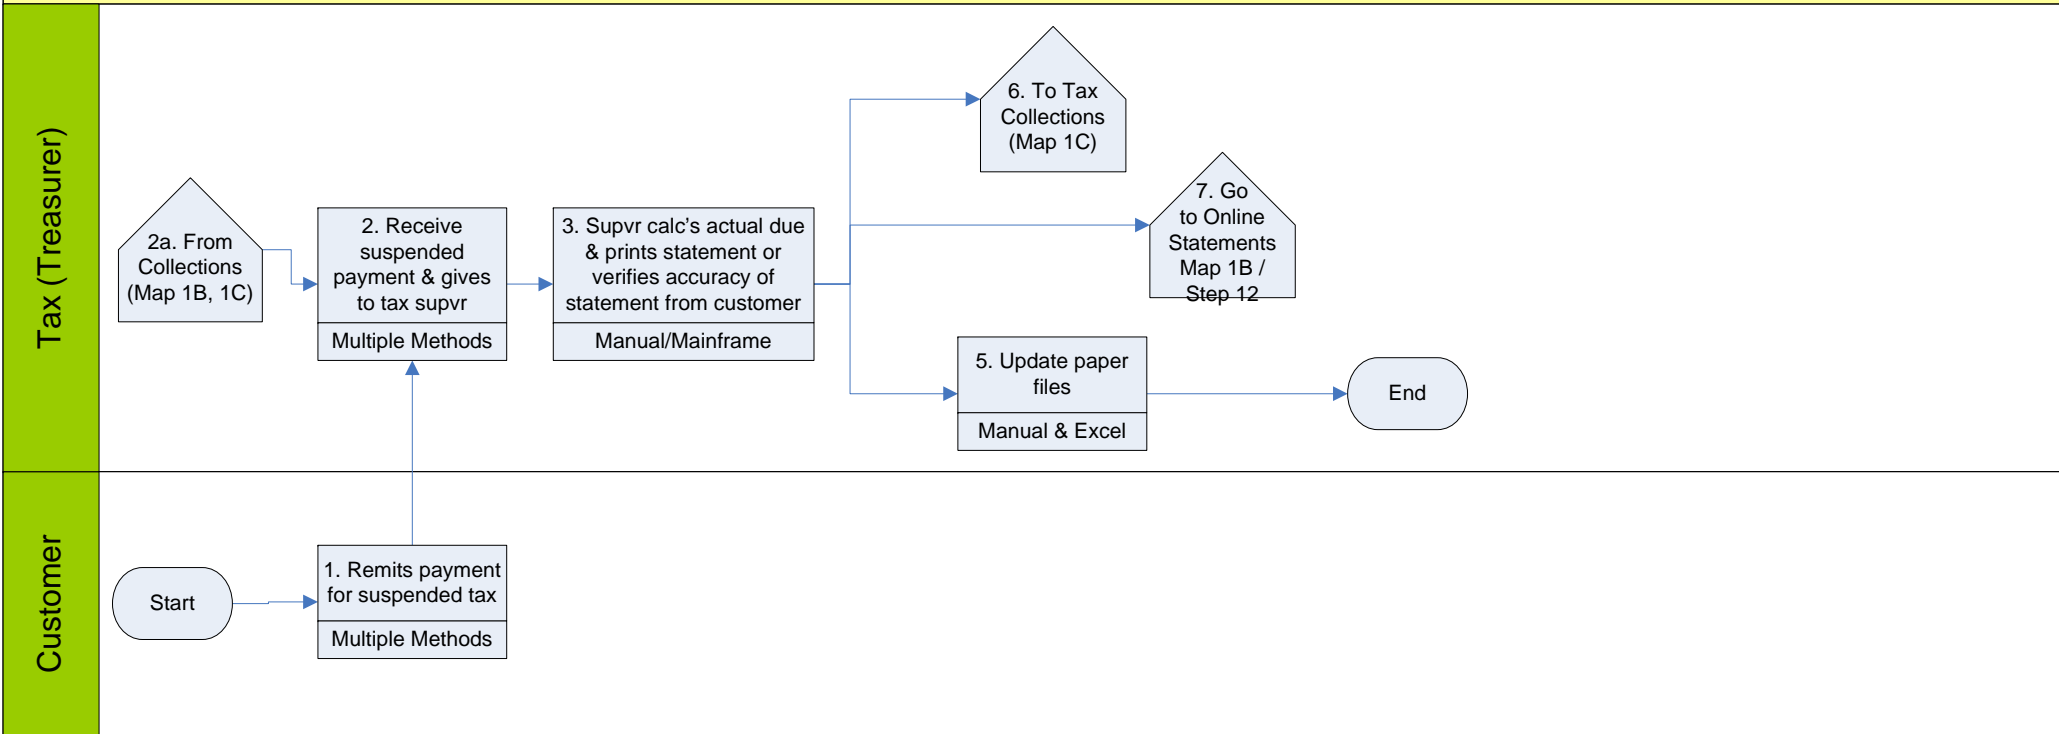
Tax (Treasurer)

2a. From Collections (Map 1B, 1C)

2. Receive suspended payment & gives to tax supvr

Multiple Methods

3. Supvr calc's actual due & prints statement or verifies accuracy of statement from customer

Manual/Mainframe

6. To Tax Collections (Map 1C)

7. Go to Online Statements Map 1B / Step 12

5. Update paper files

Manual & Excel

End

Customer

Start

1. Remits payment for suspended tax

Multiple Methods